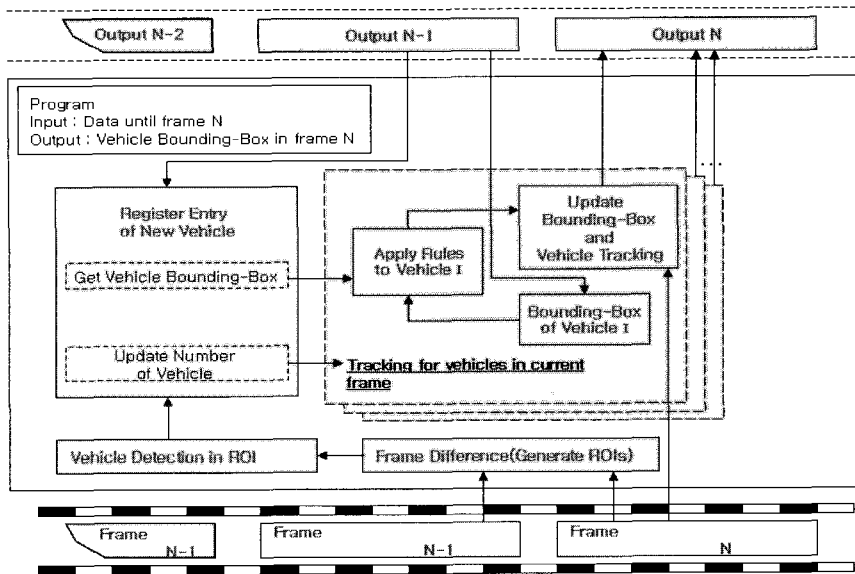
Output N-2

Output N-1

Output N

Program
Input : Data until frame N
Output : Vehicle Bounding-Box in frame N

Register Entry of New Vehicle

Get Vehicle Bounding-Box

Update Number of Vehicle

Apply Rules to Vehicle I

Update Bounding-Box and Vehicle Tracking

Bounding-Box of Vehicle I

Tracking for vehicles in current frame

...

Vehicle Detection in ROI

Frame Difference(Generate ROIs)

Frame N-1

Frame N-1

Frame N